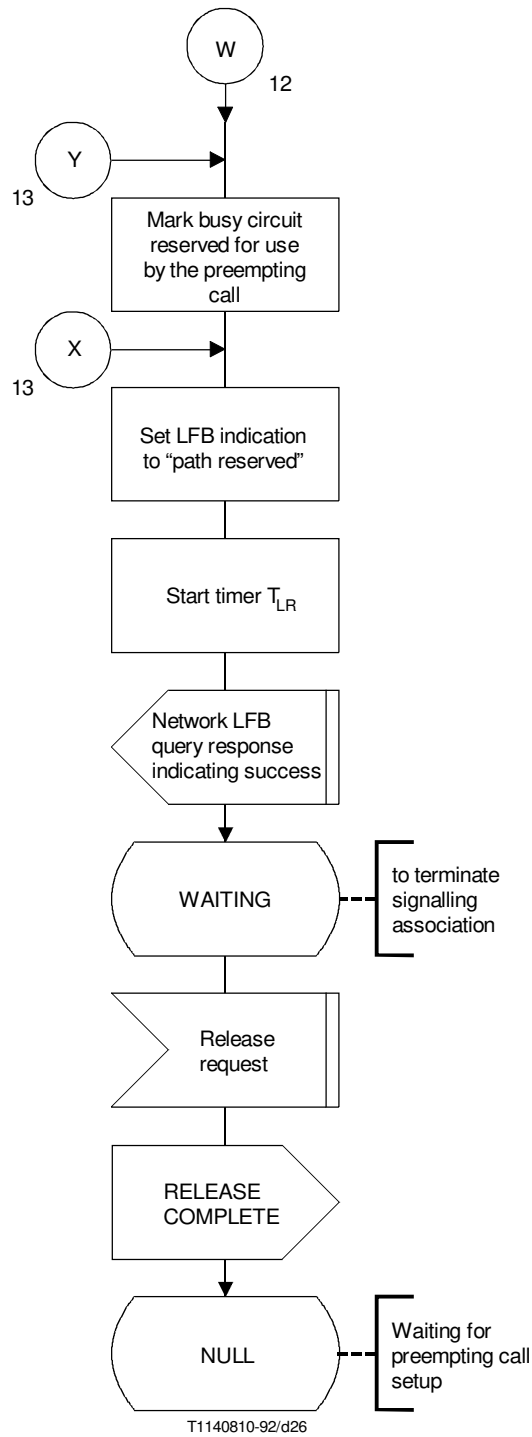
W

12

Y

13

Mark busy circuit reserved for use by the preempting call

X

13

Set LFB indication to "path reserved"

Start timer $T_{LR}$

Network LFB query response indicating success

WAITING

to terminate signalling association

Release request

RELEASE COMPLETE

NULL

Waiting for preempting call setup

T1140810-92/d26